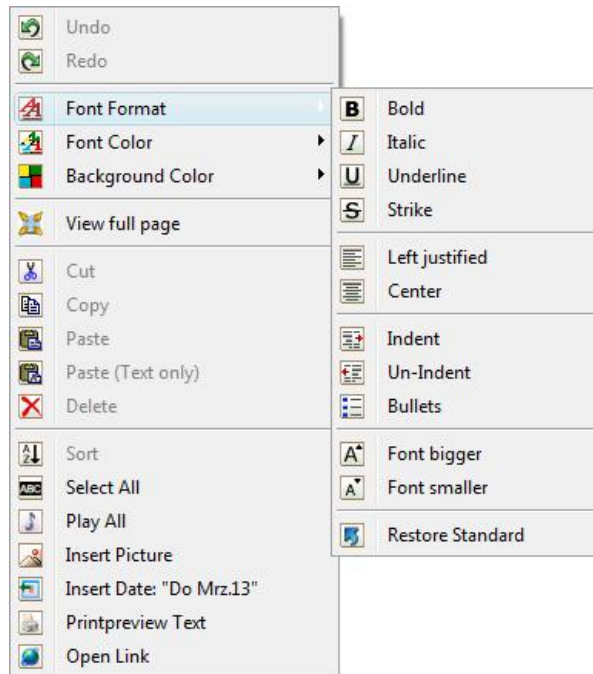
Undo
Redo
Font Format
Font Color
Background Color
View full page
Cut
Copy
Paste
Paste (Text only)
Delete
Sort
Select All
Play All
Insert Picture
Insert Date: "Do Mrz.13"
Printpreview Text
Open Link

B Bold
I Italic
U Underline
S Strike
Left justified
Center
Indent
Un-Indent
Bullets
Font bigger
Font smaller
Restore Standard